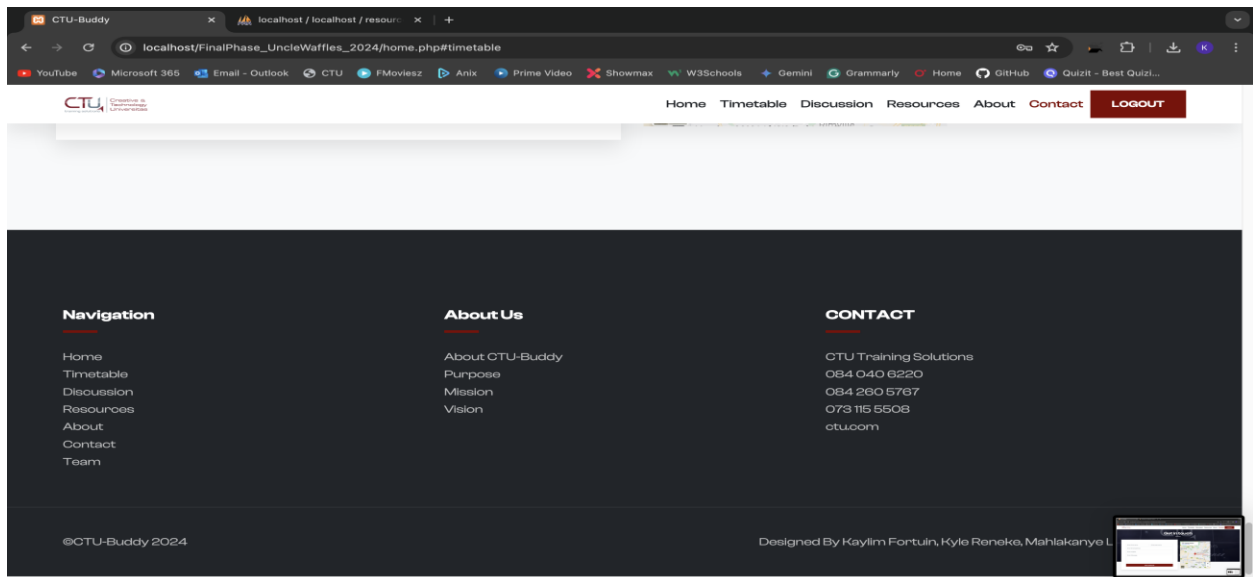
CTU-Buddy
localhost / localhost / resourc
localhost/FinalPhase_UncleWaffles_2024/home.php#timetable
YouTube Microsoft 365 Email - Outlook CTU FMoviesz Anix Prime Video Showmax W3Schools Gemini Grammarly Home GitHub Quizit - Best Quizi...

CTU Creative & Technology University

Home Timetable Discussion Resources About Contact LOGOUT

Navigation

Home
Timetable
Discussion
Resources
About
Contact
Team

About Us

About CTU-Buddy
Purpose
Mission
Vision

CONTACT

CTU Training Solutions
084 040 6220
084 260 5767
073 115 5508
ctu.com

©CTU-Buddy 2024

Designed By Kaylim Fortuin, Kyle Reneke, Mahlakanye L